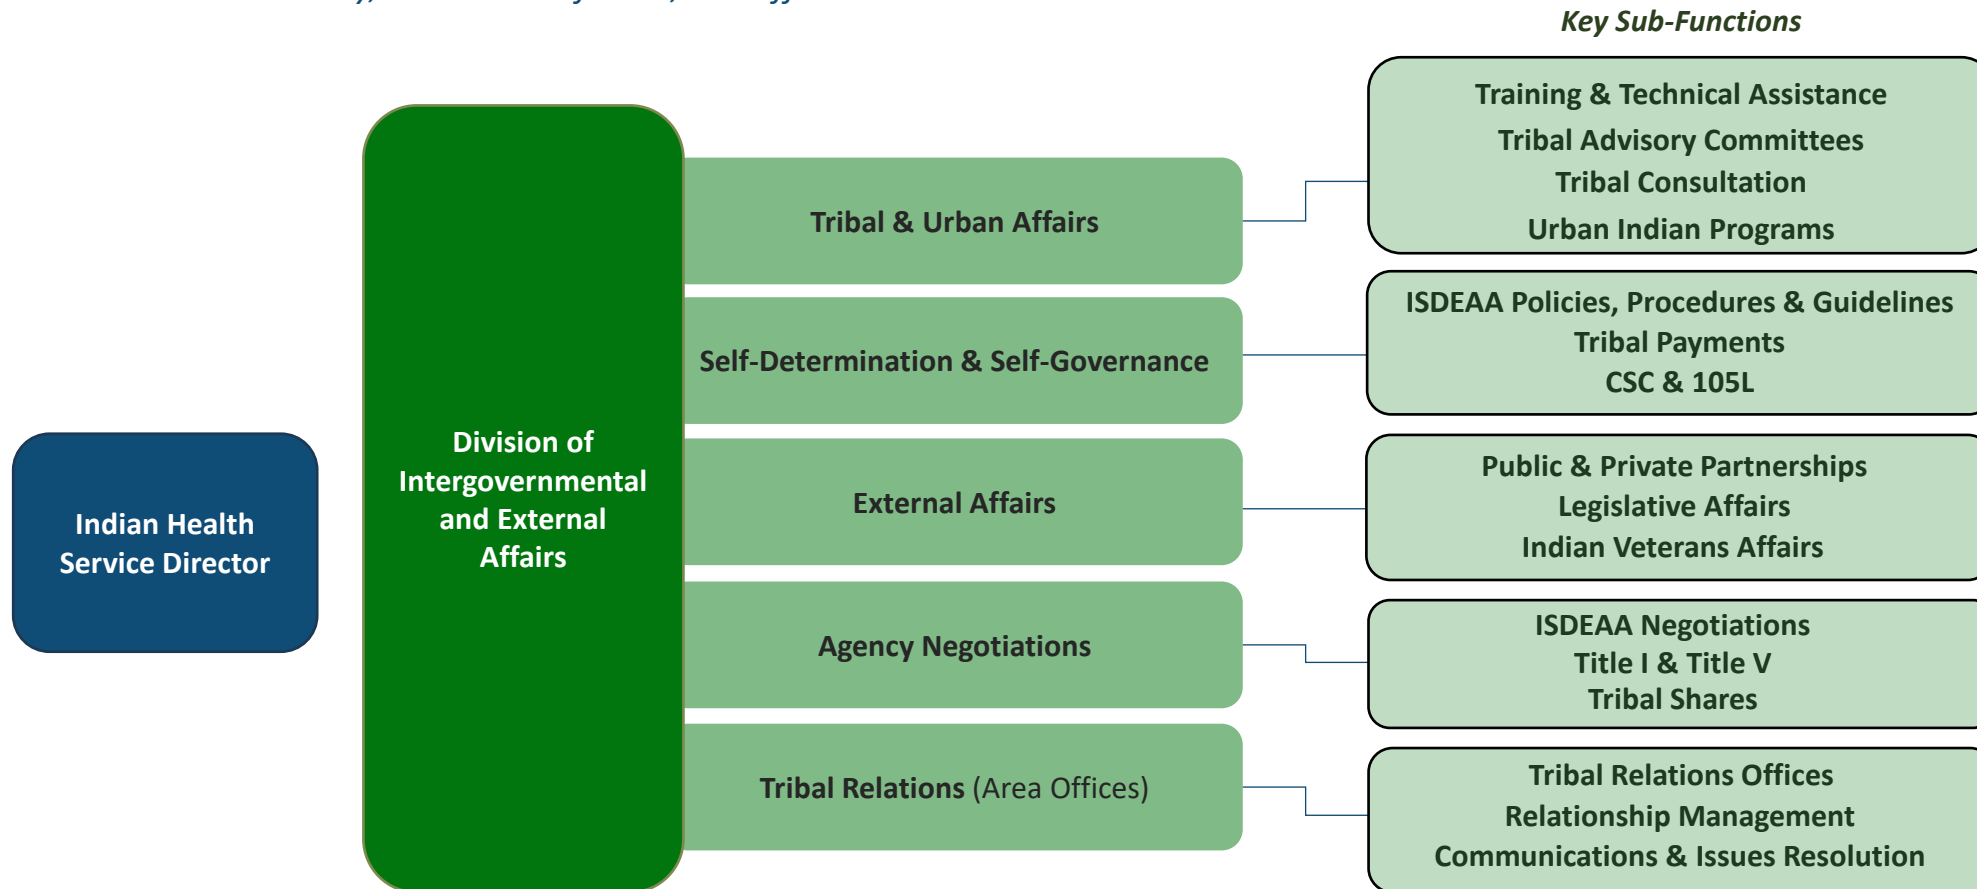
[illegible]

Key Sub-Functions

Indian Health Service Director

Division of Intergovernmental and External Affairs

Tribal & Urban Affairs

Training & Technical Assistance
Tribal Advisory Committees
Tribal Consultation
Urban Indian Programs

Self-Determination & Self-Governance

ISDEAA Policies, Procedures & Guidelines
Tribal Payments
CSC & 105L

External Affairs

Public & Private Partnerships
Legislative Affairs
Indian Veterans Affairs

Agency Negotiations

ISDEAA Negotiations
Title I & Title V
Tribal Shares

Tribal Relations (Area Offices)

Tribal Relations Offices
Relationship Management
Communications & Issues Resolution